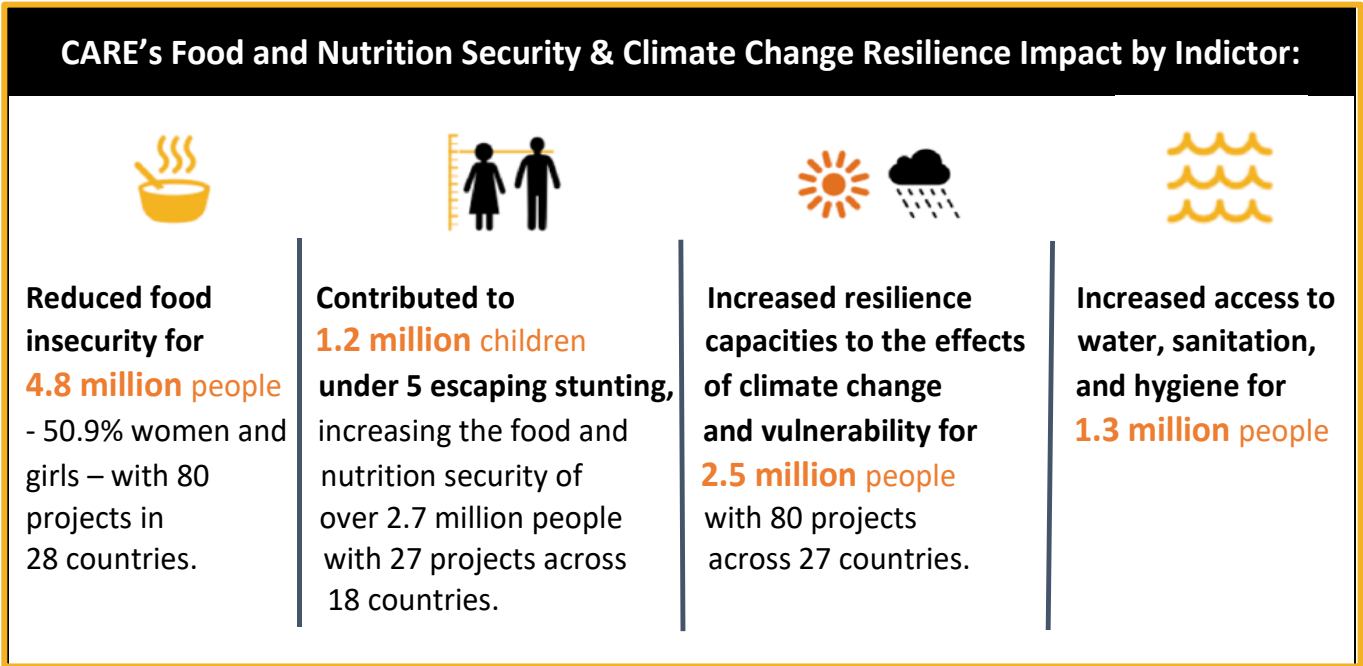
CARE's Food and Nutrition Security & Climate Change Resilience Impact by Indictor:

Reduced food insecurity for 4.8 million people - 50.9% women and girls – with 80 projects in 28 countries.

Contributed to 1.2 million children under 5 escaping stunting, increasing the food and nutrition security of over 2.7 million people with 27 projects across 18 countries.

Increased resilience capacities to the effects of climate change and vulnerability for 2.5 million people with 80 projects across 27 countries.

Increased access to water, sanitation, and hygiene for 1.3 million people